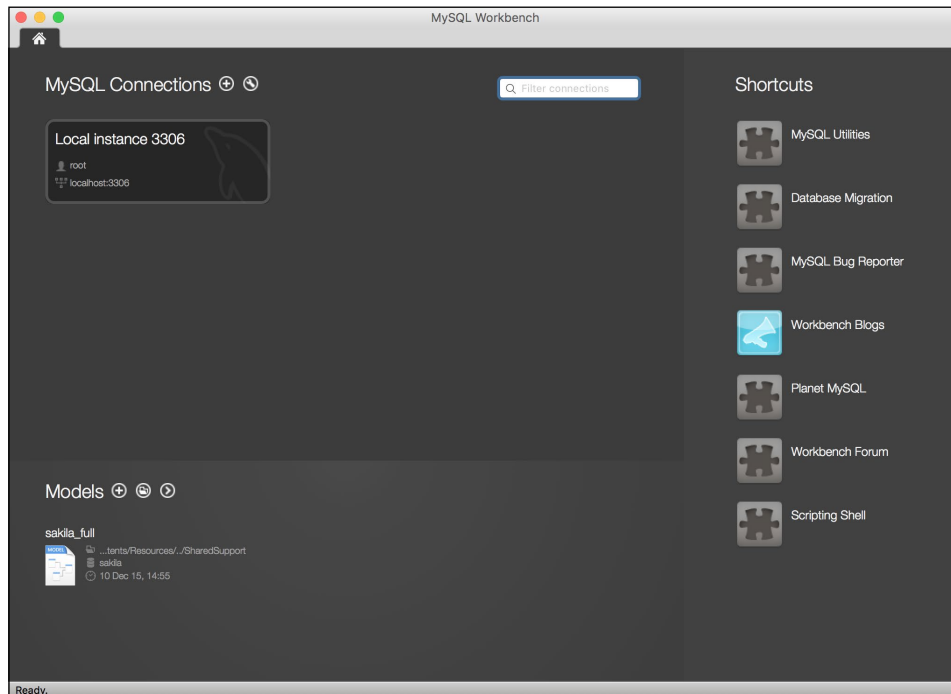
MySQL Workbench

MySQL Connections ⊕ ⊗

Filter connections

Local instance 3306
root
localhost:3306

Shortcuts

MySQL Utilities

Database Migration

MySQL Bug Reporter

Workbench Blogs

Planet MySQL

Workbench Forum

Scripting Shell

Models ⊕

sakila_full
MODEL
...tents/Resources/../SharedSupport
sakila
10 Dec 15, 14:55

Ready.